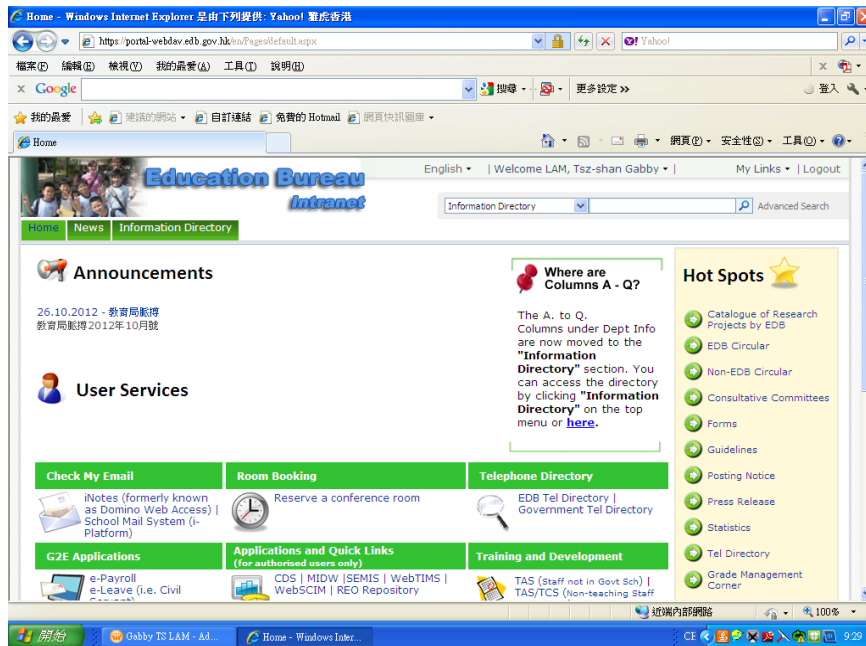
Home - Windows Internet Explorer 是由下列提供: Yahoo! 雅虎香港

https://portal-webdav.edb.gov.hk/en/Pages/default.aspx

Yahoo!

檔案(F) 編輯(E) 檢視(V) 我的最愛(A) 工具(T) 說明(H)

Google 搜尋 更多設定 » 登入

我的最愛 建議的網站 自訂連結 免費的 Hotmail 網頁快訊圖庫

Home

網頁(P) 安全性(S) 工具(O)

Education Bureau Intranet

English | Welcome LAM, Tsz-shan Gabby | My Links | Logout

Information Directory Advanced Search

Home News Information Directory

Announcements

26.10.2012 - 教育局鱗搏
教育局鱗搏2012年10月號

User Services

Where are Columns A - Q?

The A. to Q. Columns under Dept Info are now moved to the "Information Directory" section. You can access the directory by clicking "Information Directory" on the top menu or here.

Hot Spots

Catalogue of Research Projects by EDB
EDB Circular
Non-EDB Circular
Consultative Committees
Forms
Guidelines
Posting Notice
Press Release
Statistics
Tel Directory
Grade Management Corner

Check My Email
iNotes (formerly known as Domino Web Access) | School Mail System (i-Platform)

Room Booking
Reserve a conference room

Telephone Directory
EDB Tel Directory | Government Tel Directory

G2E Applications
e-Payroll
e-Leave (i.e. Civil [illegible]

Applications and Quick Links (for authorised users only)
CDS | MIDW | SEMIS | WebTIMS | WebSCIM | REO Repository

Training and Development
TAS (Staff not in Govt Sch) | TAS/TCS (Non-teaching Staff

近端內部網路 100%

開始 Gabby TS LAM - Ad... Home - Windows Inter... CE 9:29